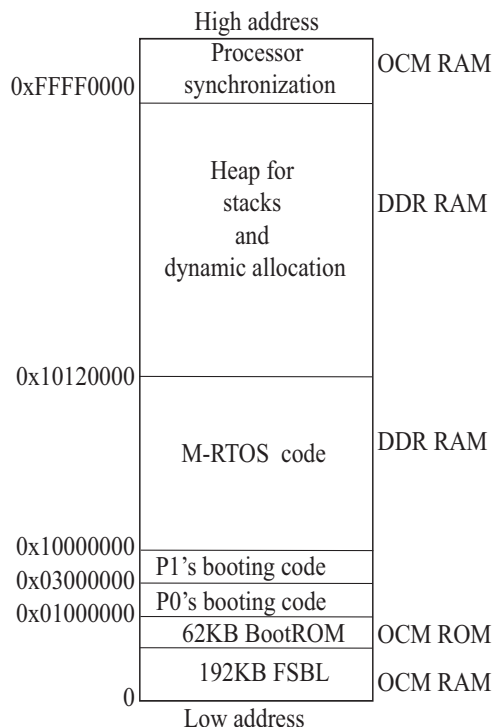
High address

Processor synchronization

OCM RAM

0xFFFF0000

Heap for stacks and dynamic allocation

DDR RAM

0x10120000

M-RTOS code

DDR RAM

0x10000000

P1's booting code

0x03000000

P0's booting code

0x01000000

62KB BootROM

OCM ROM

192KB FSBL

OCM RAM

0

Low address